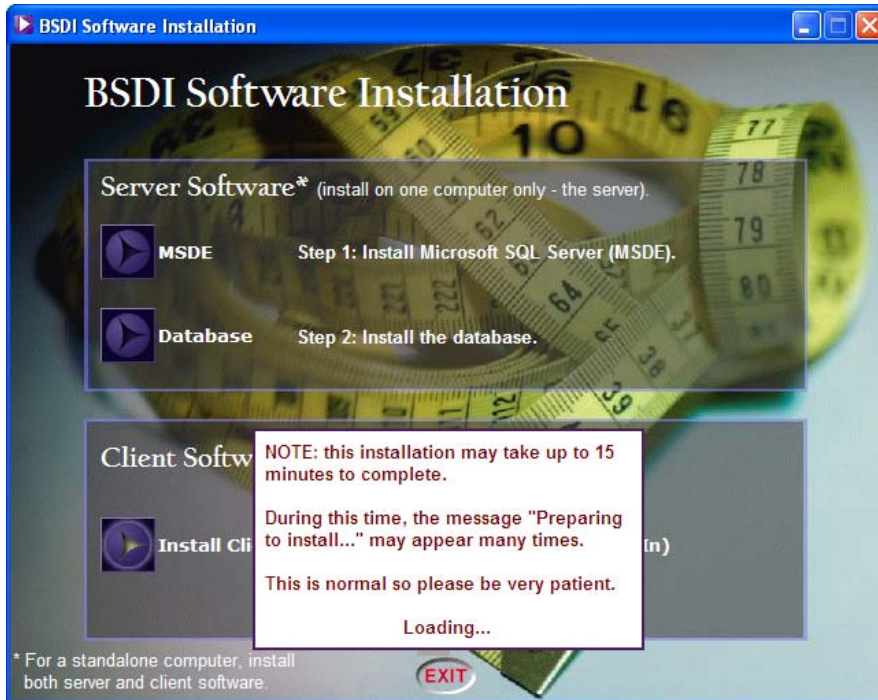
BSDI Software Installation

BSDI Software Installation

Server Software* (install on one computer only - the server).

MSDE Step 1: Install Microsoft SQL Server (MSDE).

Database Step 2: Install the database.

Client Softw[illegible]

Install Cli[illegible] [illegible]n)

NOTE: this installation may take up to 15 minutes to complete.

During this time, the message "Preparing to install..." may appear many times.

This is normal so please be very patient.

Loading...

* For a standalone computer, install both server and client software.

EXIT